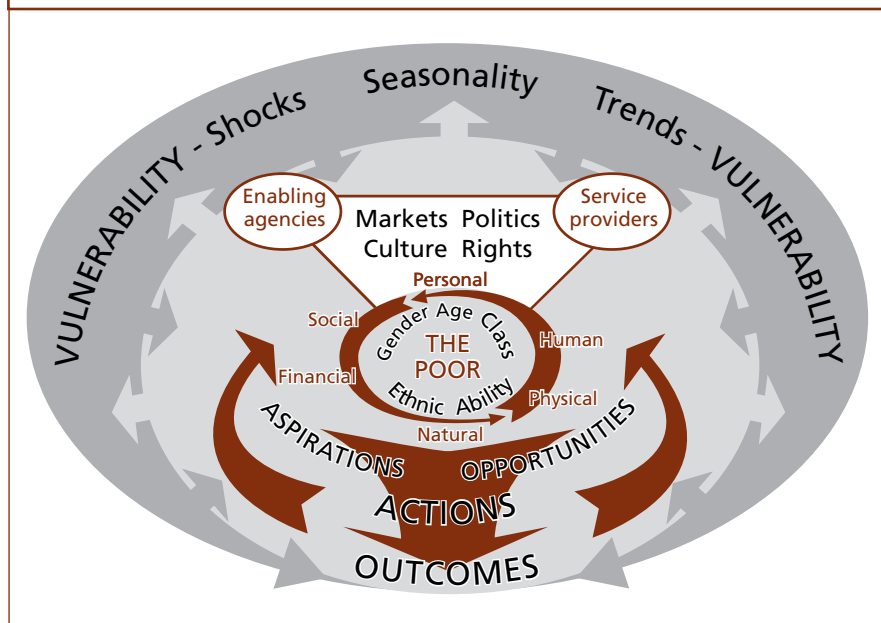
Seasonality

VULNERABILITY - Shocks

Trends - VULNERABILITY

Enabling agencies

Markets Politics
Culture Rights

Service providers

Personal

Social

Human

Financial

Physical

Natural

Gender Age Class

THE POOR

Ethnic Ability

ASPIRATIONS

OPPORTUNITIES

ACTIONS

OUTCOMES